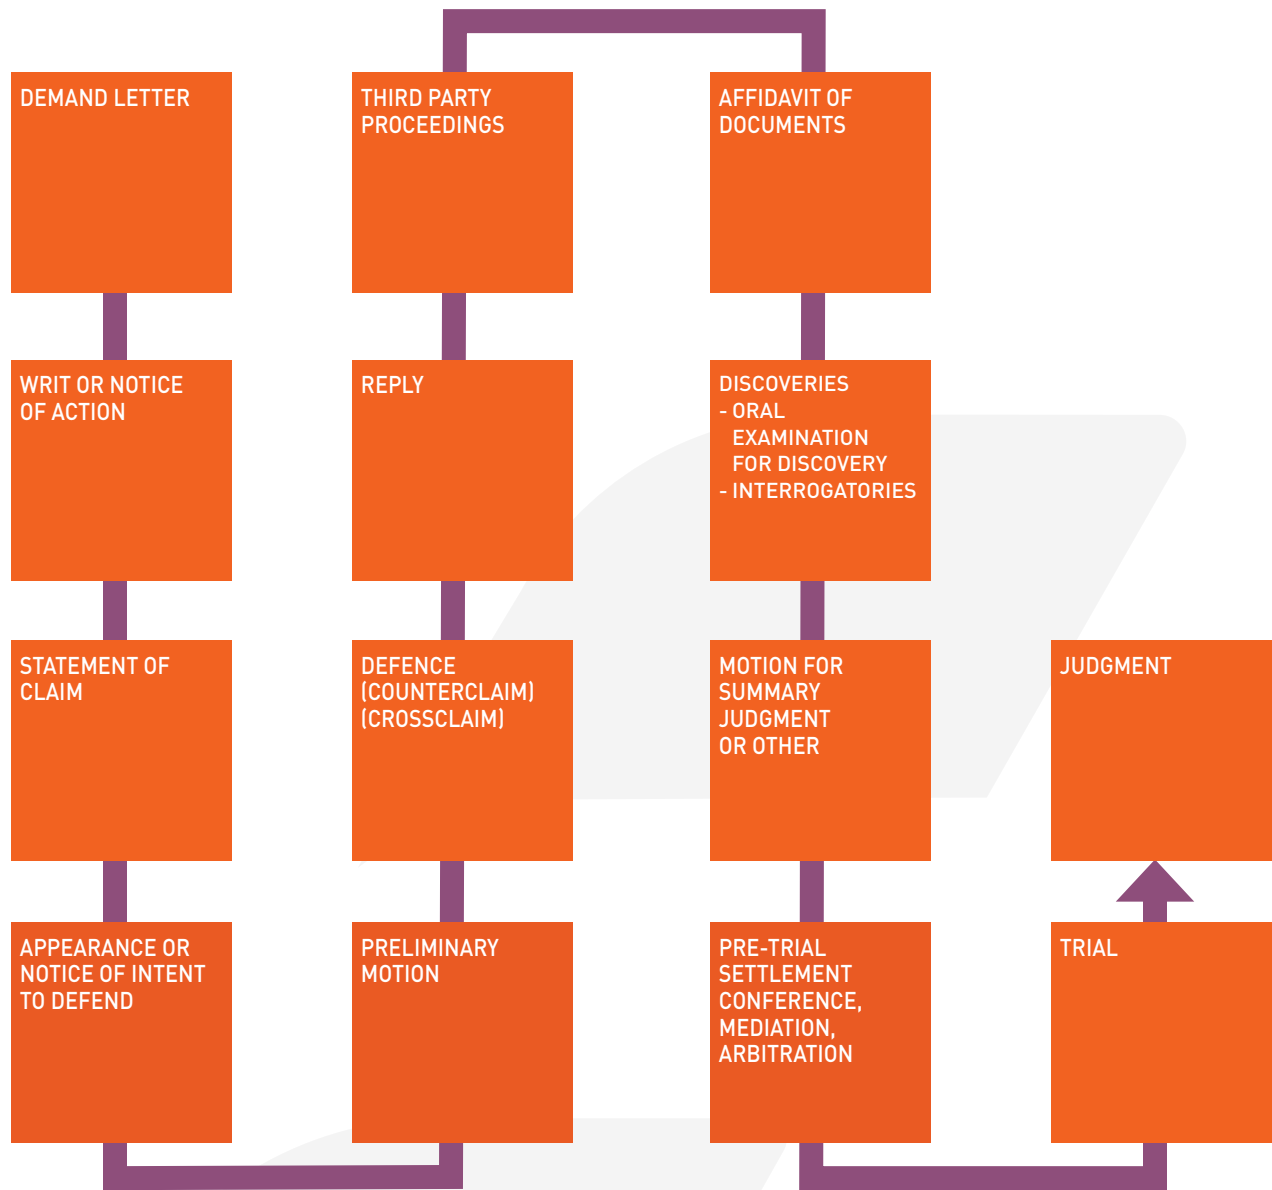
DEMAND LETTER

WRIT OR NOTICE OF ACTION

STATEMENT OF CLAIM

APPEARANCE OR NOTICE OF INTENT TO DEFEND

PRELIMINARY MOTION

DEFENCE (COUNTERCLAIM) (CROSSCLAIM)

REPLY

THIRD PARTY PROCEEDINGS

AFFIDAVIT OF DOCUMENTS

DISCOVERIES
- ORAL EXAMINATION FOR DISCOVERY
- INTERROGATORIES

MOTION FOR SUMMARY JUDGMENT OR OTHER

PRE-TRIAL SETTLEMENT CONFERENCE, MEDIATION, ARBITRATION

TRIAL

JUDGMENT